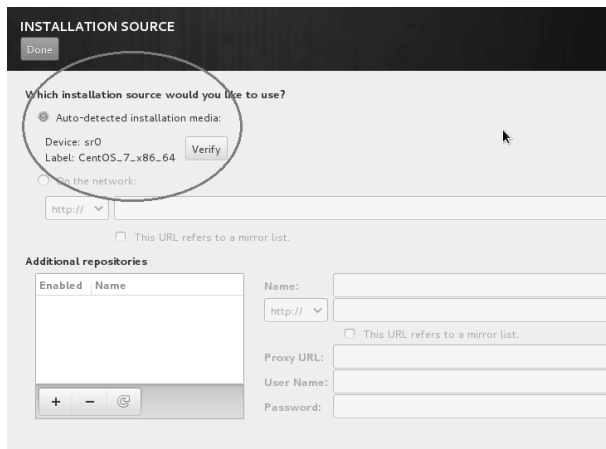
INSTALLATION SOURCE
Done

Which installation source would you like to use?
Auto-detected installation media:
Device: sr0
Label: CentOS_7_x86_64
Verify
On the network:
http://
This URL refers to a mirror list.

Additional repositories

| Enabled | Name |
|---|---|

Name:
http://
This URL refers to a mirror list.
Proxy URL:
User Name:
Password: